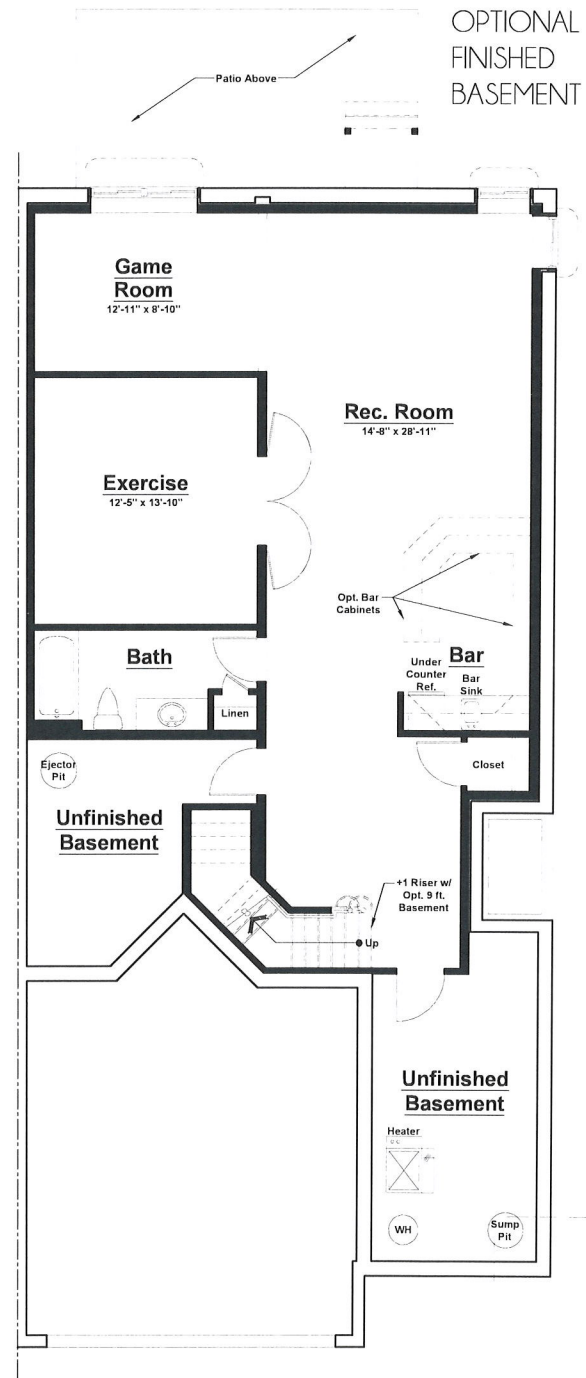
OPTIONAL FINISHED BASEMENT

Patio Above

Game Room
12'-11" x 8'-10"

Rec. Room
14'-8" x 28'-11"

Exercise
12'-5" x 13'-10"

Opt. Bar Cabinets

Bath

Under Counter Ref.

Bar

Bar Sink

Linen

Ejector Pit

Closet

Unfinished Basement

+1 Riser w/ Opt. 9 ft. Basement

Up

Unfinished Basement

Heater

WH

Sump Pit